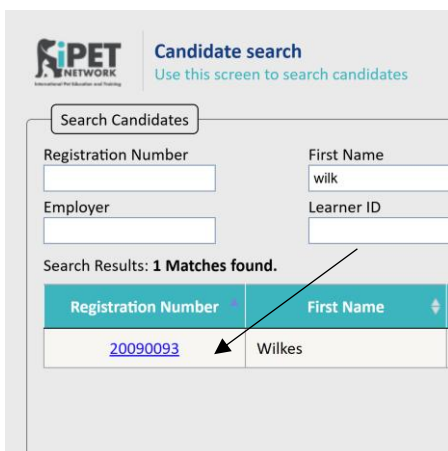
iPET NETWORK
International Pet Education and Training

Candidate search
Use this screen to search candidates

Search Candidates

Registration Number

First Name
wilk

Employer

Learner ID

Search Results: **1 Matches found.**

| Registration Number | First Name |
|---|---|
| 20090093 | Wilkes |